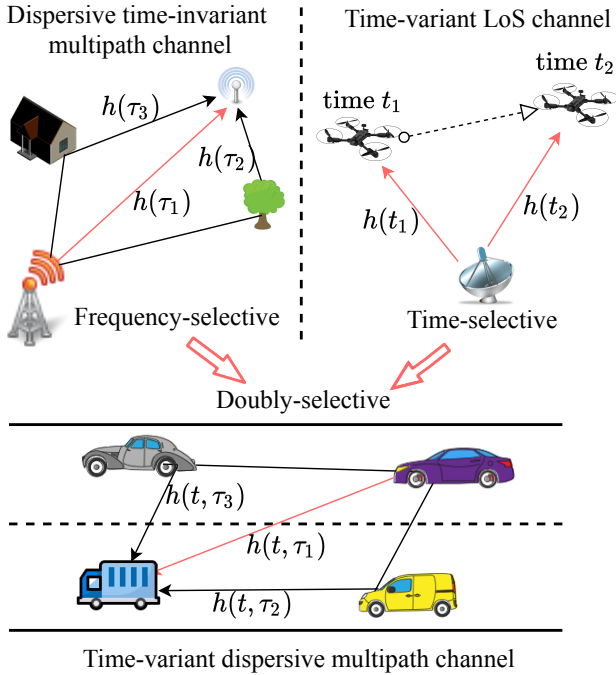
Dispersive time-invariant multipath channel

$h(\tau_3)$

$h(\tau_2)$

$h(\tau_1)$

Frequency-selective

Time-variant LoS channel

time $t_1$

time $t_2$

$h(t_1)$

$h(t_2)$

Time-selective

Doubly-selective

$h(t, \tau_3)$

$h(t, \tau_1)$

$h(t, \tau_2)$

Time-variant dispersive multipath channel